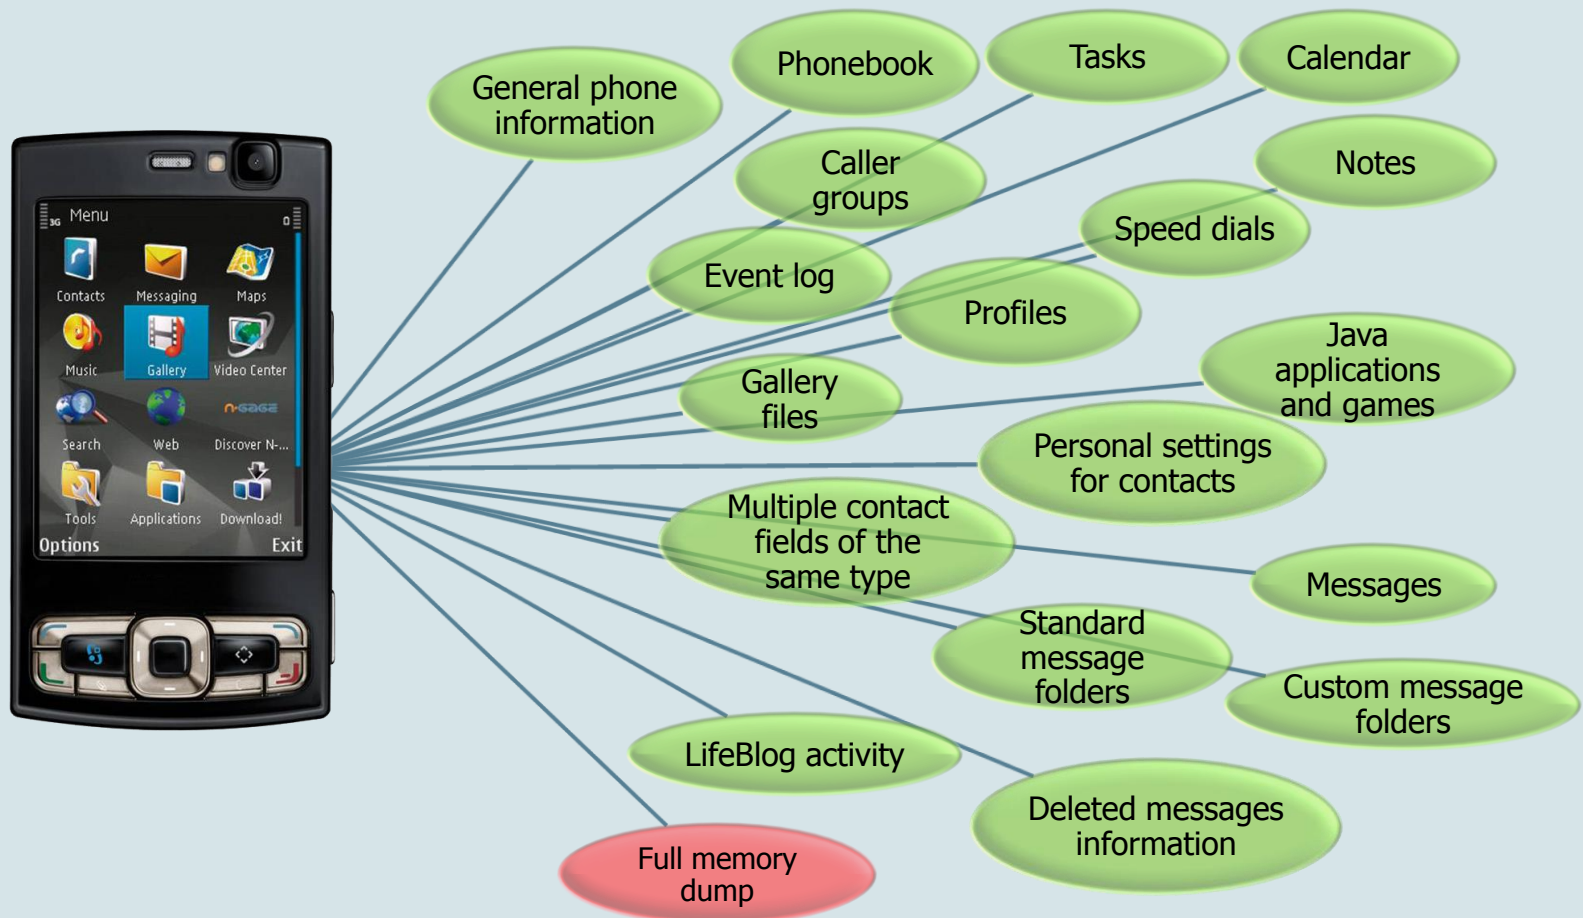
3G Menu
Contacts
Messaging
Maps
Music
Gallery
Video Center
Search
Web
n-gage
Discover N-...
Tools
Applications
Download!
Options
Exit

General phone information
Phonebook
Tasks
Calendar
Caller groups
Notes
Speed dials
Event log
Profiles
Java applications and games
Gallery files
Personal settings for contacts
Multiple contact fields of the same type
Messages
Standard message folders
Custom message folders
LifeBlog activity
Deleted messages information
Full memory dump